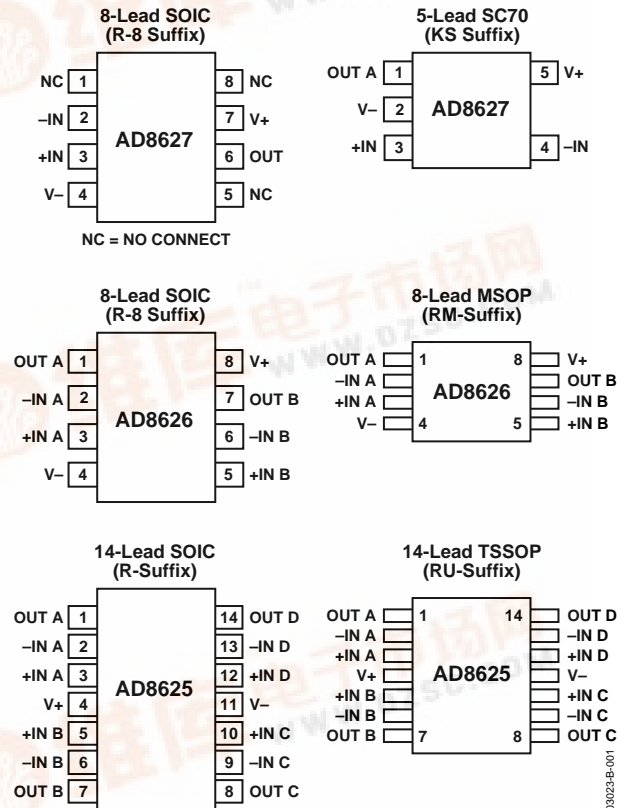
8-Lead SOIC
(R-8 Suffix)

NC 1
–IN 2
+IN 3
V– 4
AD8627
8 NC
7 V+
6 OUT
5 NC

NC = NO CONNECT

5-Lead SC70
(KS Suffix)

OUT A 1
V– 2
+IN 3
AD8627
5 V+
4 –IN

8-Lead SOIC
(R-8 Suffix)

OUT A 1
–IN A 2
+IN A 3
V– 4
AD8626
8 V+
7 OUT B
6 –IN B
5 +IN B

8-Lead MSOP
(RM-Suffix)

OUT A 1
–IN A
+IN A
V– 4
AD8626
8 V+
OUT B
–IN B
5 +IN B

14-Lead SOIC
(R-Suffix)

OUT A 1
–IN A 2
+IN A 3
V+ 4
+IN B 5
–IN B 6
OUT B 7
AD8625
14 OUT D
13 –IN D
12 +IN D
11 V–
10 +IN C
9 –IN C
8 OUT C

14-Lead TSSOP
(RU-Suffix)

OUT A 1
–IN A
+IN A
V+
+IN B
–IN B
OUT B 7
AD8625
14 OUT D
–IN D
+IN D
V–
+IN C
–IN C
8 OUT C

03023-B-001